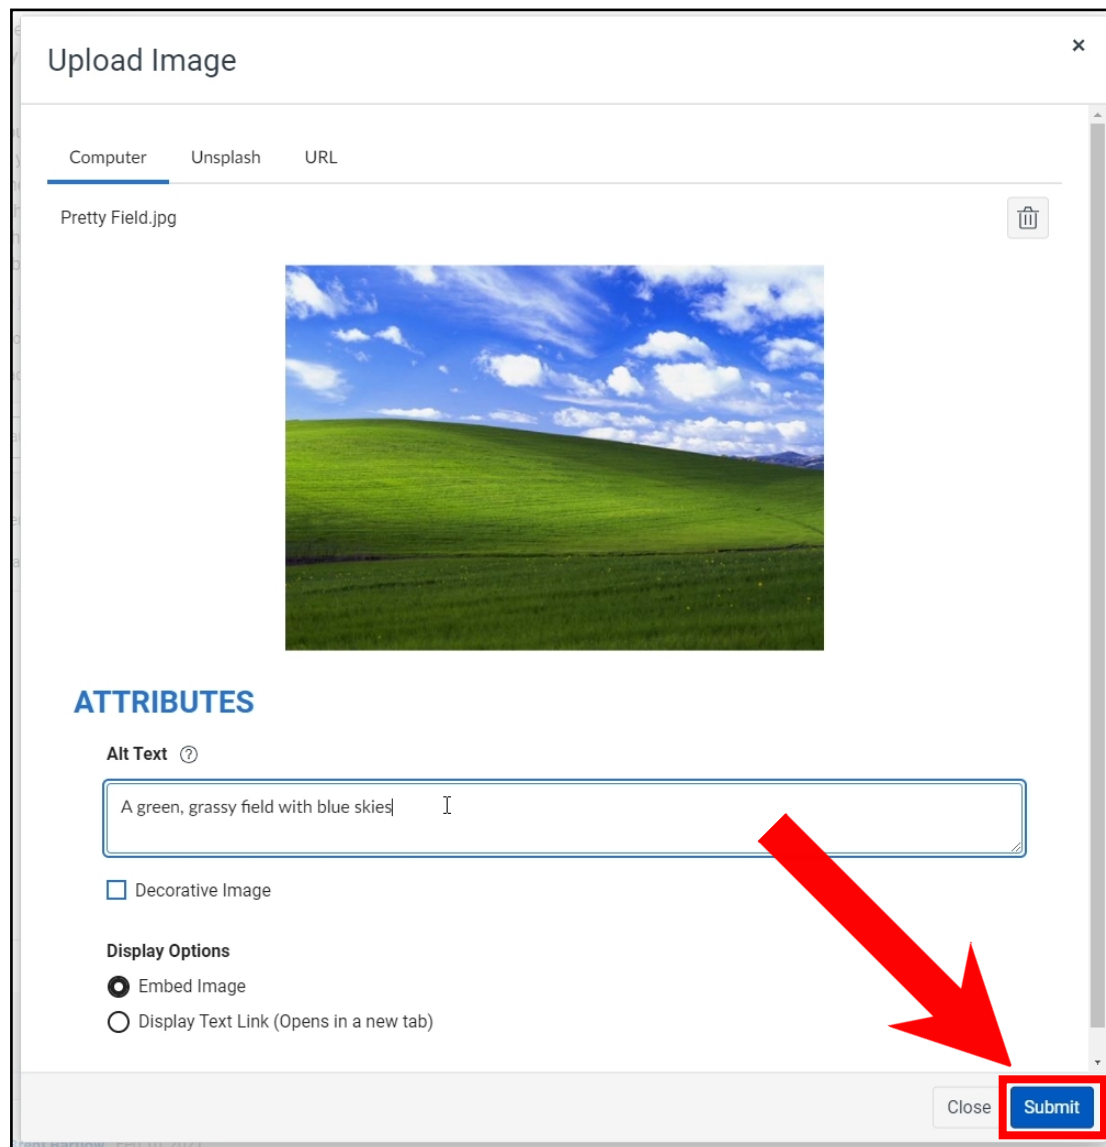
Upload Image

×

Computer Unsplash URL

Pretty Field.jpg

ATTRIBUTES

Alt Text ?

A green, grassy field with blue skies

Decorative Image

Display Options

Embed Image

Display Text Link (Opens in a new tab)

Close Submit